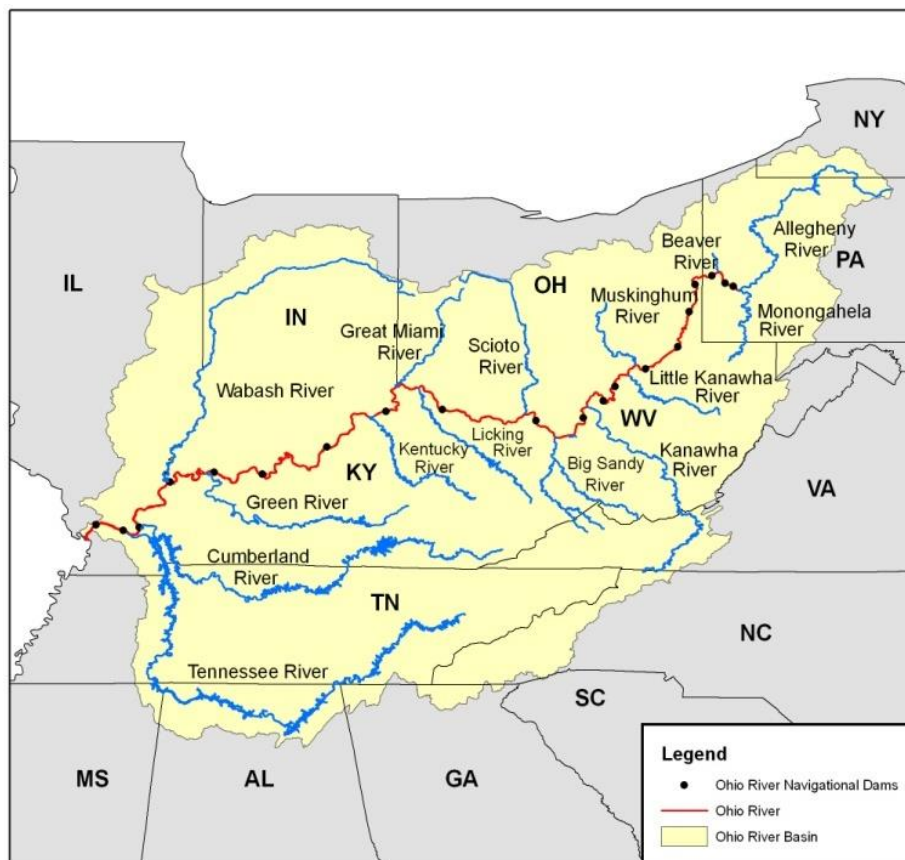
NY

PA

Allegheny River

Beaver River

OH

Muskinghum River

Monongahela River

IL

IN

Great Miami River

Scioto River

Little Kanawha River

Wabash River

WV

Licking River

Kentucky River

KY

Big Sandy River

Kanawha River

VA

Green River

Cumberland River

TN

NC

Tennessee River

SC

MS

AL

GA

Legend

Ohio River Navigational Dams

Ohio River

Ohio River Basin